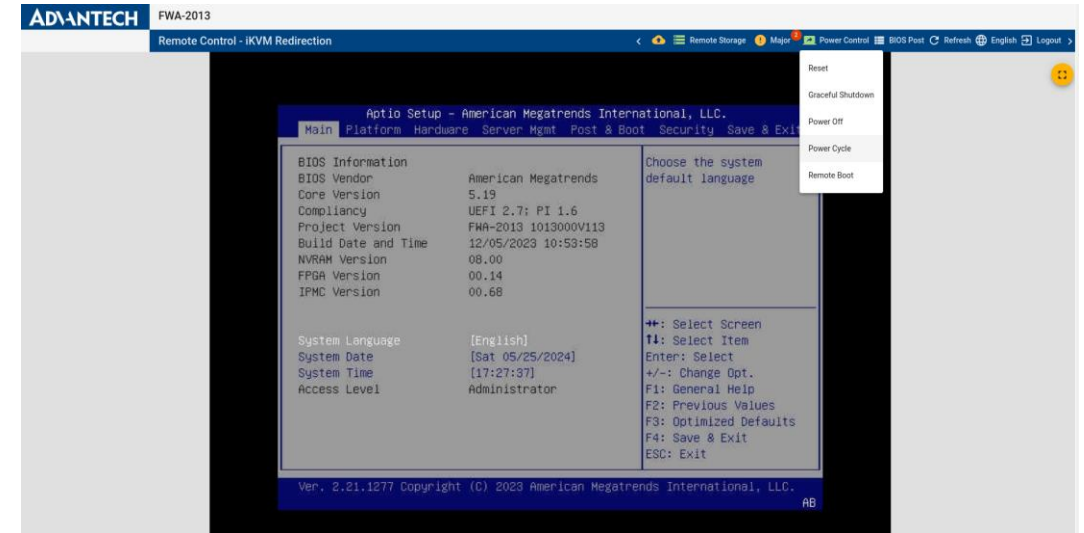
ADVANTECH FWA-2013

Remote Control - iKVM Redirection

Remote Storage Major Power Control BIOS Post Refresh English Logout

Reset
Graceful Shutdown
Power Off
Power Cycle
Remote Boot

Aptio Setup – American Megatrends International, LLC.
Main Platform Hardware Server Mgmt Post & Boot Security Save & Exit

BIOS Information
BIOS Vendor American Megatrends
Core Version 5.19
Compliancy UEFI 2.7; PI 1.6
Project Version FWA-2013 1013000V113
Build Date and Time 12/05/2023 10:53:58
NVRAM Version 08.00
FPGA Version 00.14
IPMC Version 00.68

System Language [English]
System Date [Sat 05/25/2024]
System Time [17:27:37]
Access Level Administrator

Choose the system default language

↔: Select Screen
↑↓: Select Item
Enter: Select
+/-: Change Opt.
F1: General Help
F2: Previous Values
F3: Optimized Defaults
F4: Save & Exit
ESC: Exit

Ver. 2.21.1277 Copyright (C) 2023 American Megatrends International, LLC.
AB